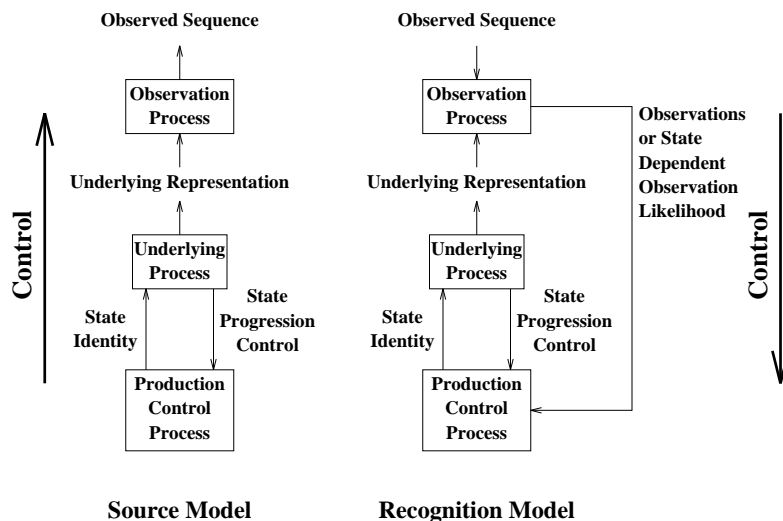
Observed Sequence

Observation Process

Underlying Representation

Underlying Process

State Identity

State Progression Control

Production Control Process

Control

Source Model

Observed Sequence

Observation Process

Underlying Representation

Underlying Process

State Identity

State Progression Control

Production Control Process

Observations or State Dependent Observation Likelihood

Control

Recognition Model